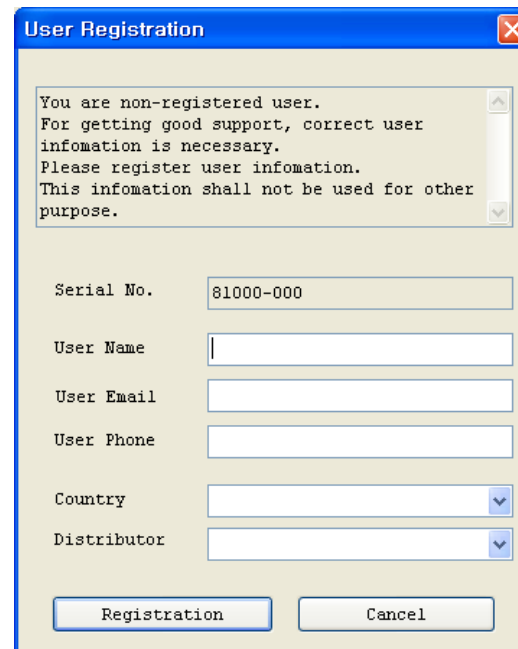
User Registration

You are non-registered user.
For getting good support, correct user infomation is necessary.
Please register user infomation.
This infomation shall not be used for other purpose.

Serial No. 81000-000

User Name

User Email

User Phone

Country

Distributor

Registration Cancel